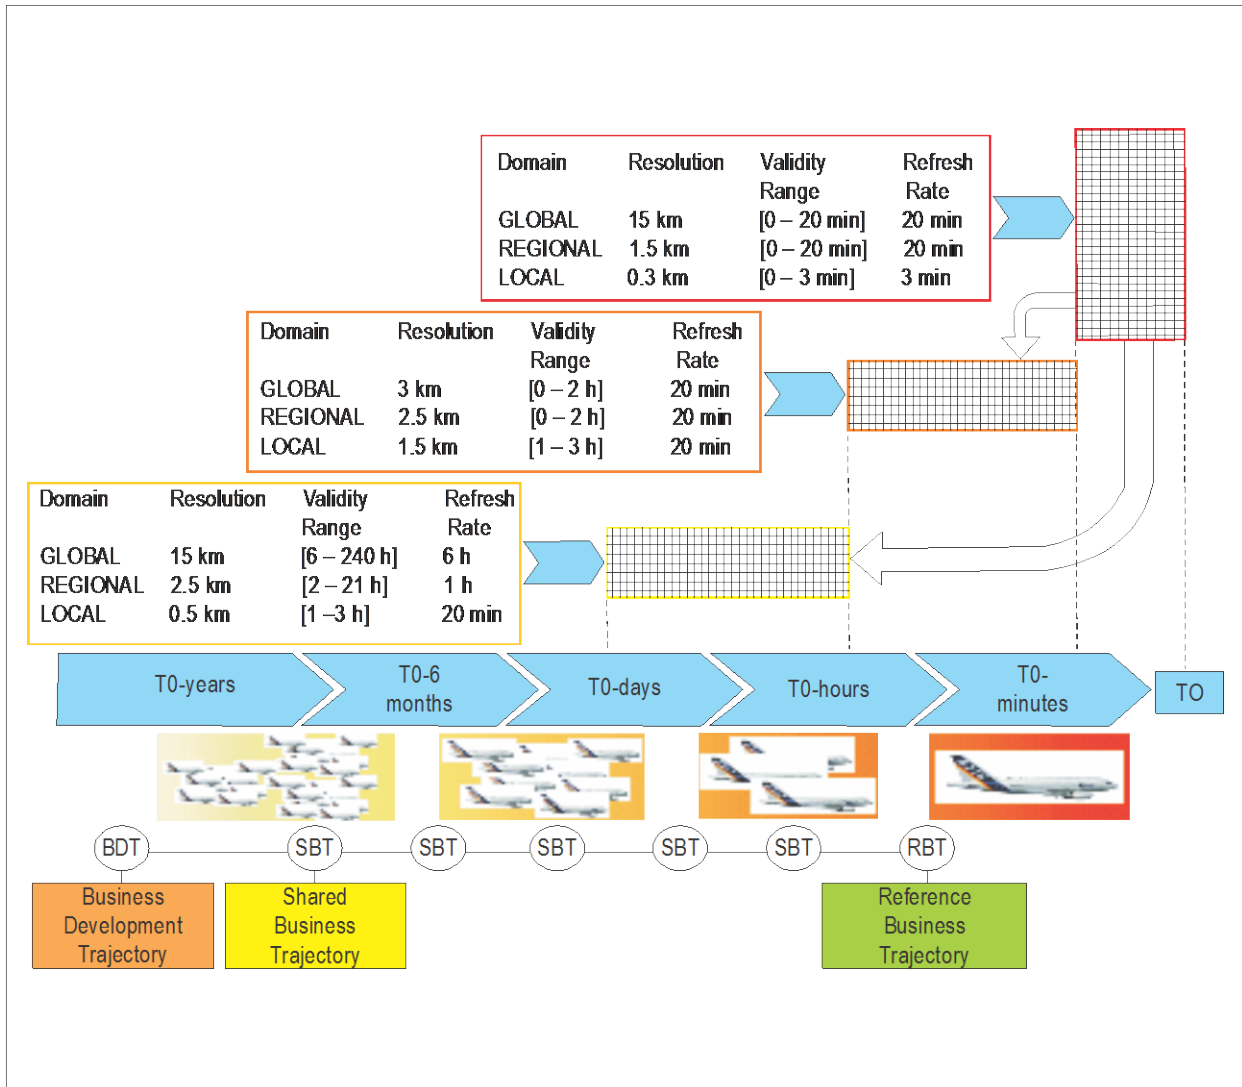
| Domain | Resolution | Validity Range | Refresh Rate |
|---|---|---|---|
| GLOBAL | 15 km | [0 – 20 min] | 20 min |
| REGIONAL | 1.5 km | [0 – 20 min] | 20 min |
| LOCAL | 0.3 km | [0 – 3 min] | 3 min |

| Domain | Resolution | Validity Range | Refresh Rate |
|---|---|---|---|
| GLOBAL | 3 km | [0 – 2 h] | 20 min |
| REGIONAL | 2.5 km | [0 – 2 h] | 20 min |
| LOCAL | 1.5 km | [1 – 3 h] | 20 min |

| Domain | Resolution | Validity Range | Refresh Rate |
|---|---|---|---|
| GLOBAL | 15 km | [6 – 240 h] | 6 h |
| REGIONAL | 2.5 km | [2 – 21 h] | 1 h |
| LOCAL | 0.5 km | [1 –3 h] | 20 min |

T0-years
T0-6 months
T0-days
T0-hours
T0-minutes
TO

BDT
SBT
SBT
SBT
SBT
SBT
RBT

Business Development Trajectory
Shared Business Trajectory
Reference Business Trajectory